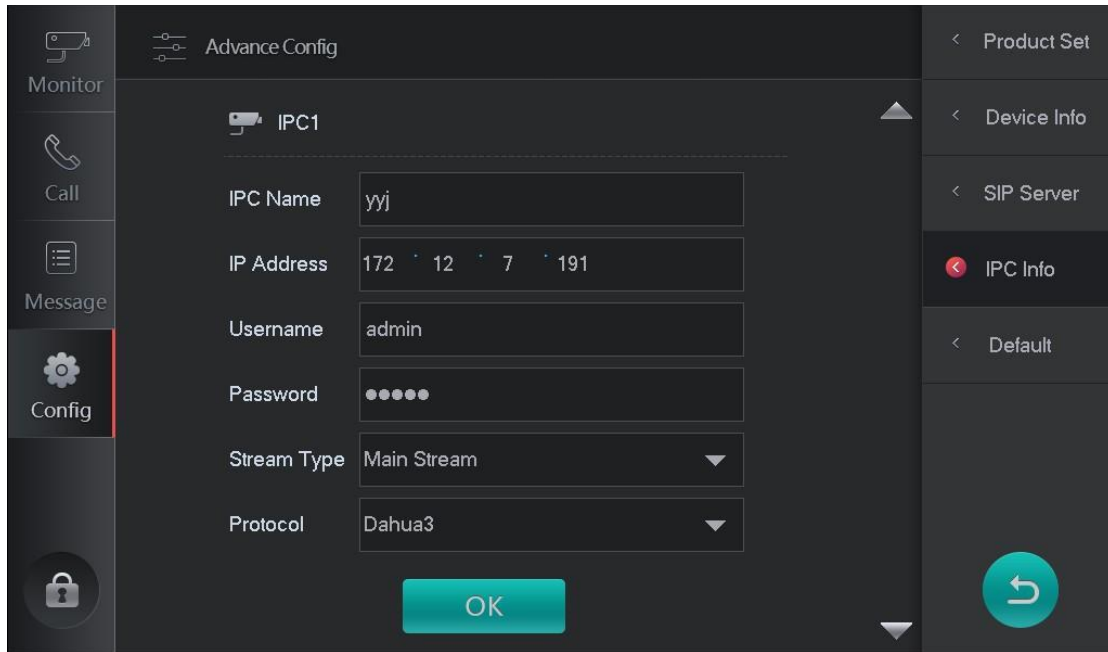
Monitor

Call

Message

Config

Advance Config

IPC1

IPC Name yyj

IP Address 172 . 12 . 7 . 191

Username admin

Password ●●●●●

Stream Type Main Stream

Protocol Dahua3

OK

Product Set

Device Info

SIP Server

IPC Info

Default